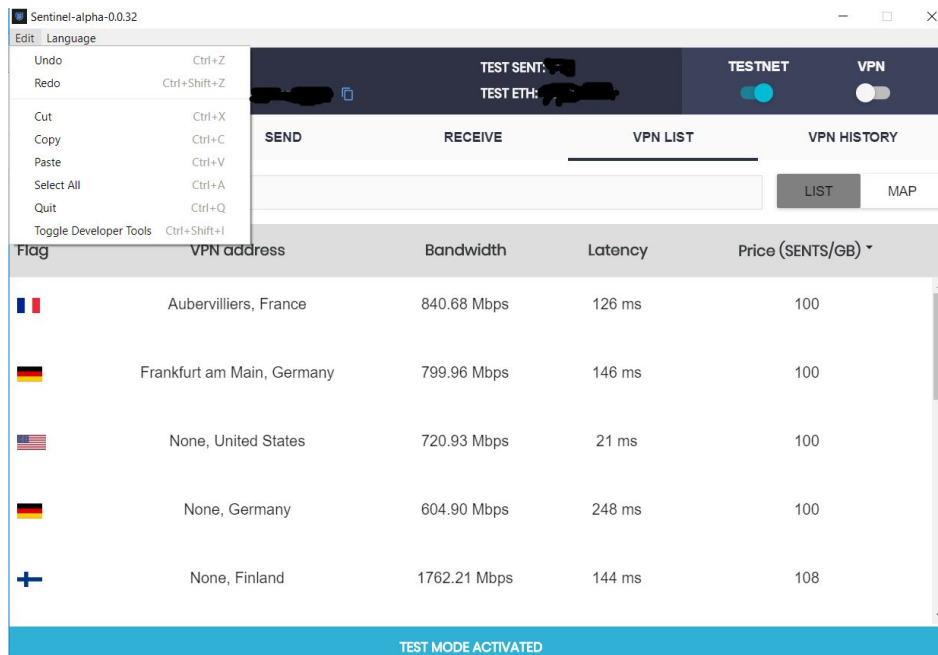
Sentinel-alpha-0.0.32

Edit Language

Undo Ctrl+Z
Redo Ctrl+Shift+Z
Cut Ctrl+X
Copy Ctrl+C
Paste Ctrl+V
Select All Ctrl+A
Quit Ctrl+Q
Toggle Developer Tools Ctrl+Shift+I

TEST SENT: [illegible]
TEST ETH: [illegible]

TESTNET
VPN

SEND
RECEIVE
VPN LIST
VPN HISTORY

LIST
MAP

| Flag | VPN address | Bandwidth | Latency | Price (SENTS/GB) |
|---|---|---|---|---|
| | Aubervilliers, France | 840.68 Mbps | 126 ms | 100 |
| | Frankfurt am Main, Germany | 799.96 Mbps | 146 ms | 100 |
| | None, United States | 720.93 Mbps | 21 ms | 100 |
| | None, Germany | 604.90 Mbps | 248 ms | 100 |
| | None, Finland | 1762.21 Mbps | 144 ms | 108 |

TEST MODE ACTIVATED